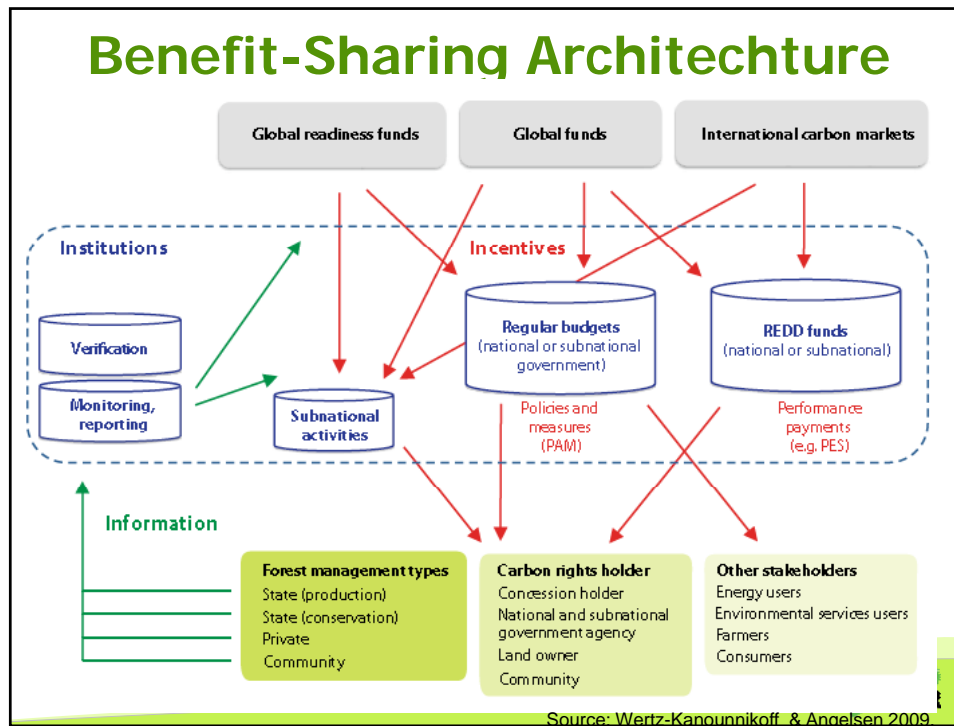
Benefit-Sharing Architechture

Global readiness funds

Global funds

International carbon markets

Institutions

Incentives

Verification

Monitoring, reporting

Subnational activities

Regular budgets (national or subnational government)

REDD funds (national or subnational)

Policies and measures (PAM)

Performance payments (e.g. PES)

Information

Forest management types
State (production)
State (conservation)
Private
Community

Carbon rights holder
Concession holder
National and subnational government agency
Land owner
Community

Other stakeholders
Energy users
Environmental services users
Farmers
Consumers

Source: Wertz-Kanounnikoff & Angelsen 2009